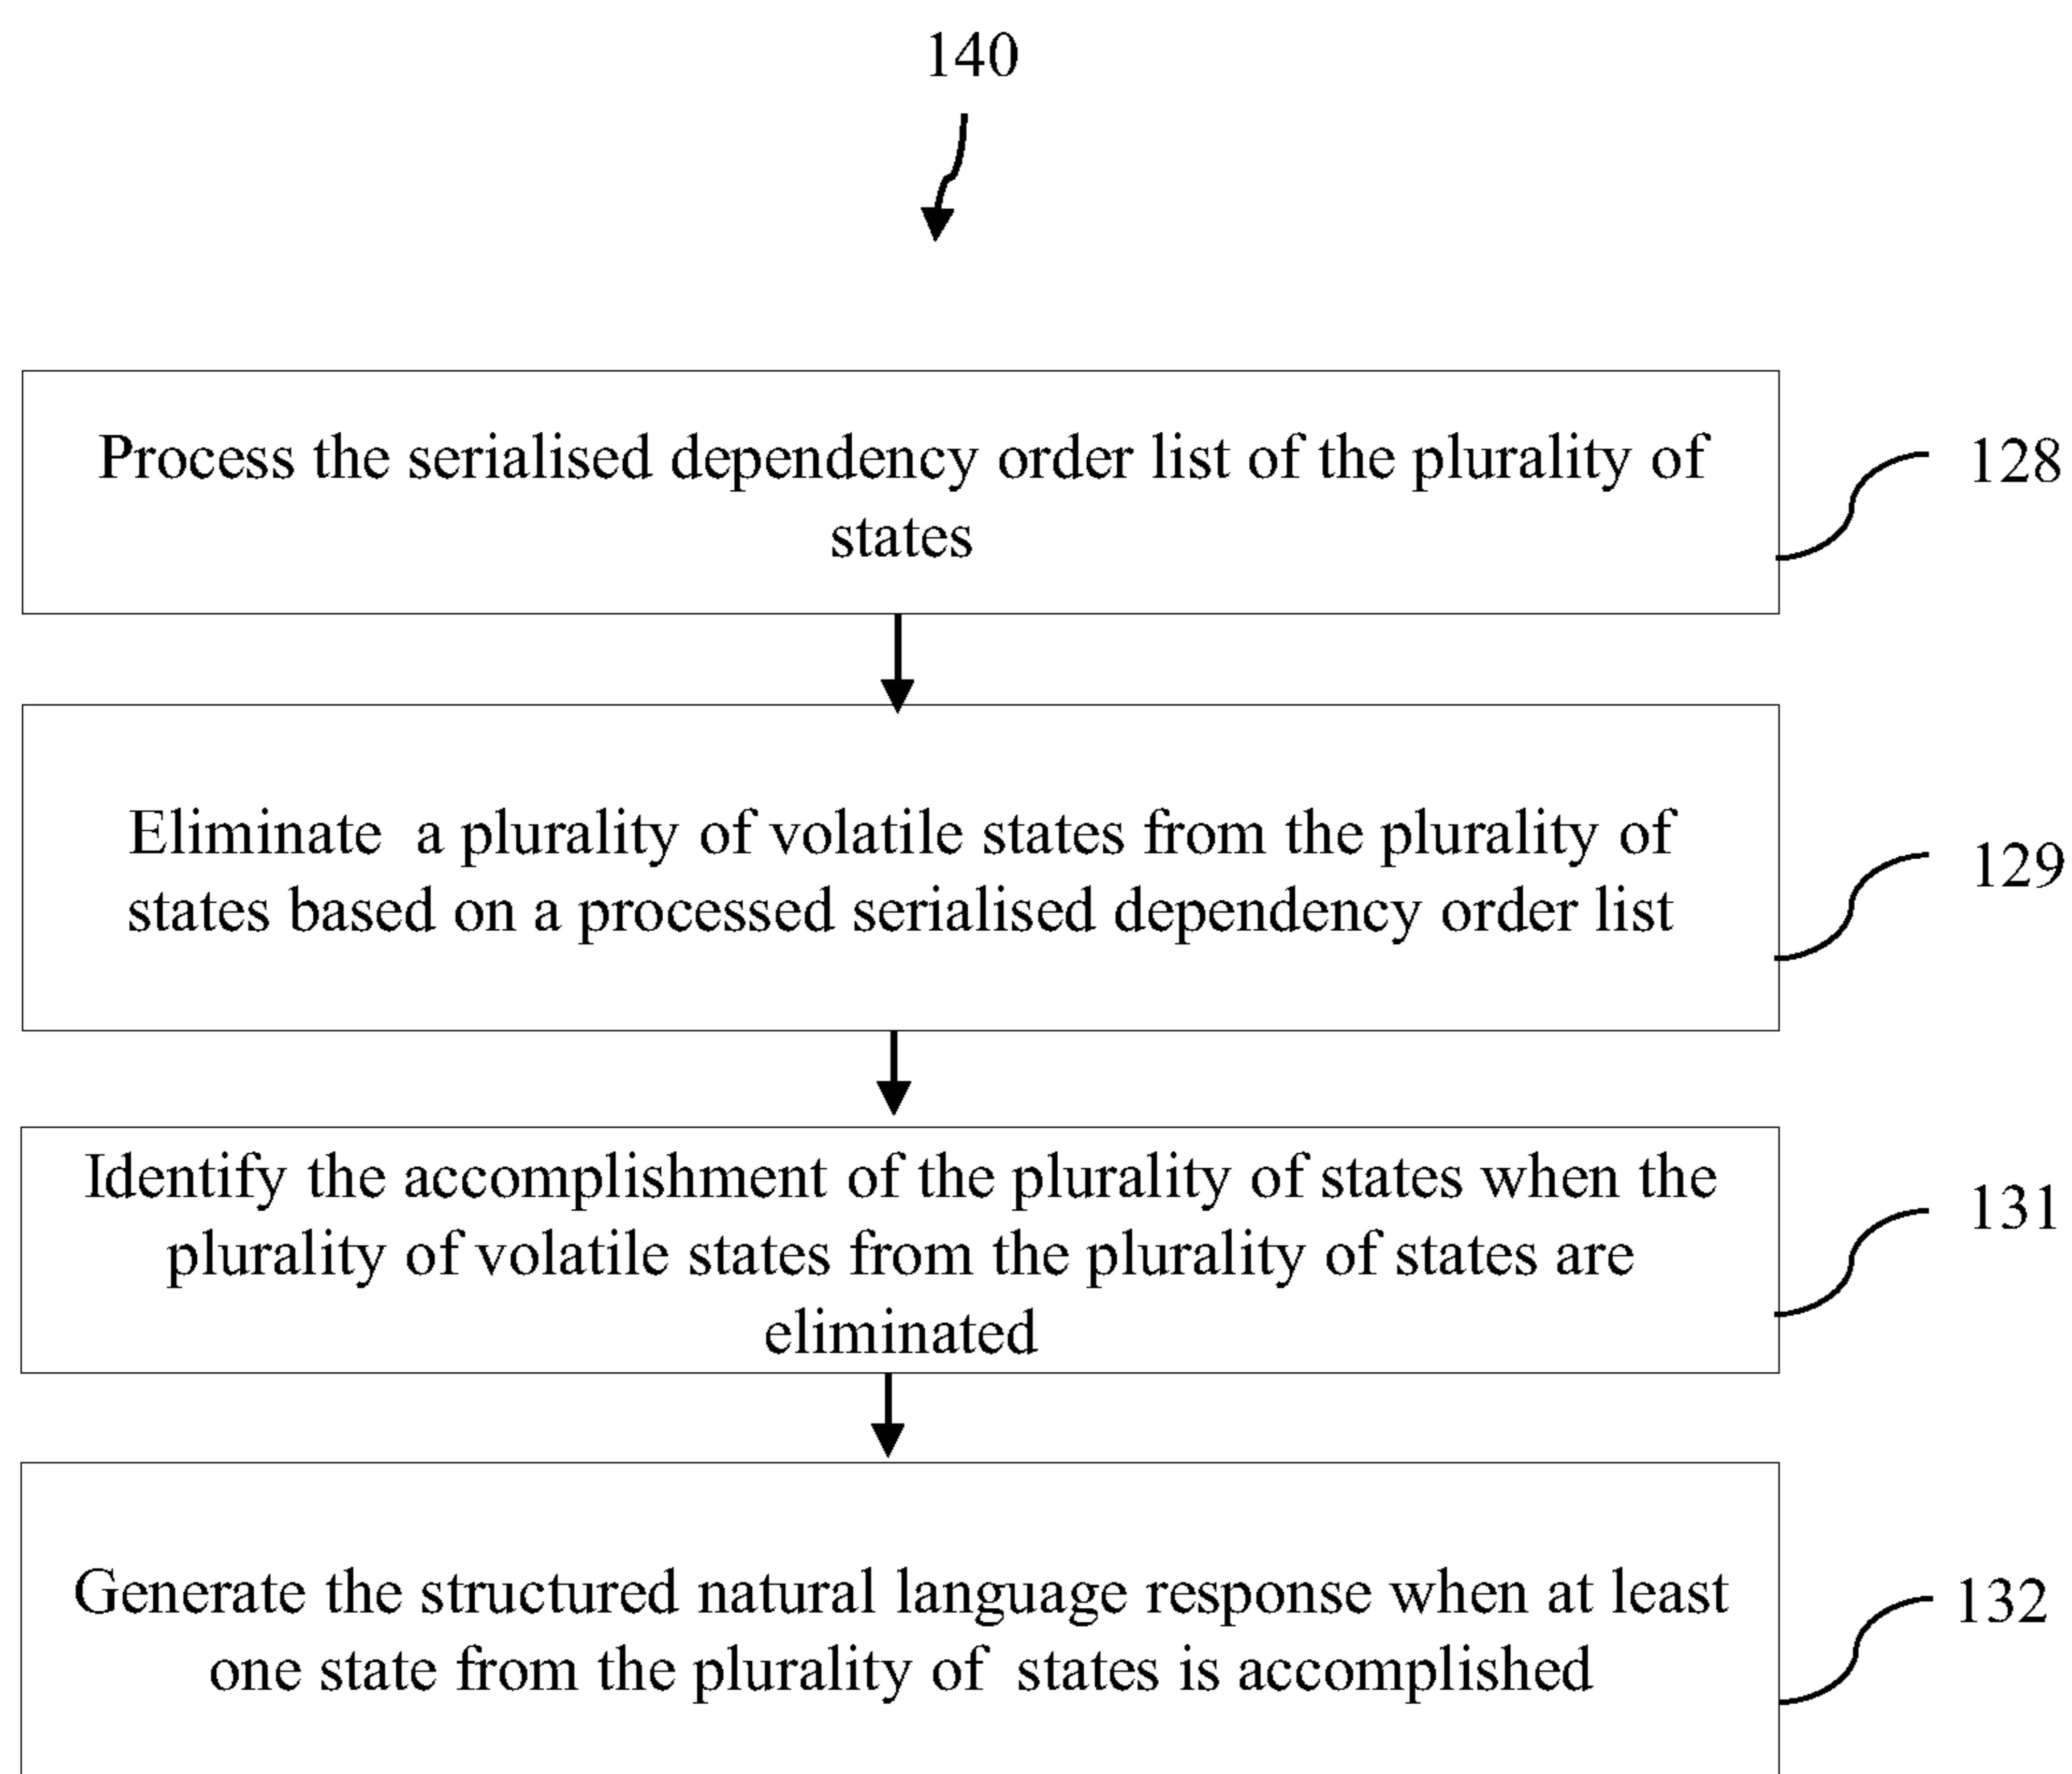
140

Process the serialised dependency order list of the plurality of states

128

Eliminate a plurality of volatile states from the plurality of states based on a processed serialised dependency order list

129

Identify the accomplishment of the plurality of states when the plurality of volatile states from the plurality of states are eliminated

131

Generate the structured natural language response when at least one state from the plurality of states is accomplished

132